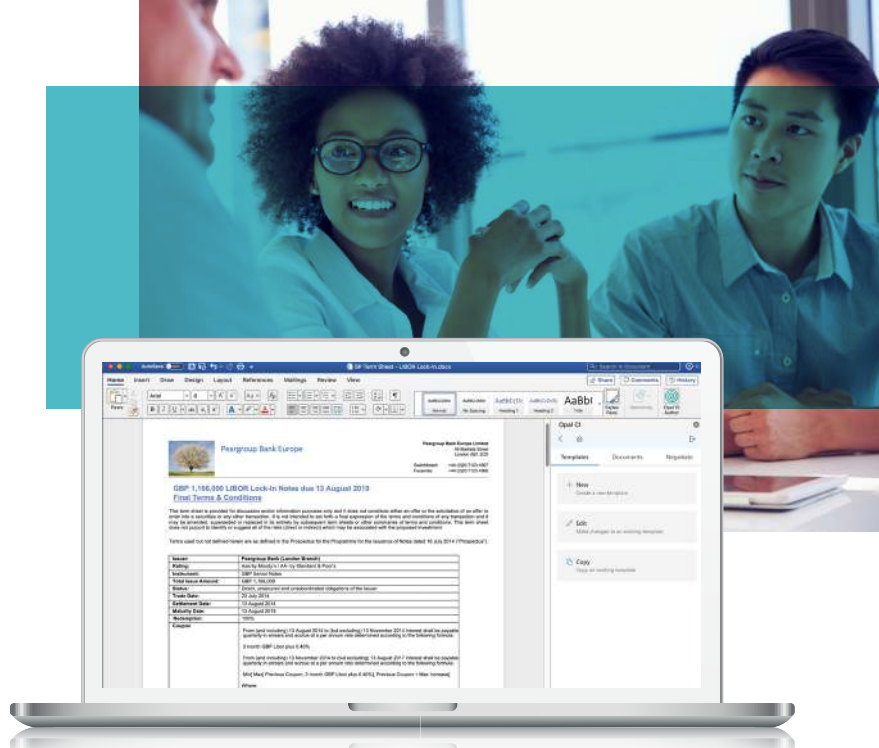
GF Term Sheet - LIBOR Lock-In.docx

Home Insert Draw Design Layout References Mailings Review View

Share Comments History

AaBbCcDdEe Normal AaBbCcDdEe No Spacing AaBbCcDd Heading 1 AaBbCcDdEe Heading 2 AaBbI Title

Opal CI

Templates Documents Negotiate

New
Create a new template

Edit
Make changes to an existing template

Copy
Copy an existing template

Peargroup Bank Europe

Peargroup Bank Europe Limited

GBP 1,150,000 LIBOR Lock-In Notes due 13 August 2019
Final Terms & Conditions

| Issuer: | Peargroup Bank (London Branch) |
|---|---|
| Rating: | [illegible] |
| Instrument: | GBP Senior Notes |
| Total Issue Amount: | GBP 1,150,000 |
| Status: | Direct, unsecured and unsubordinated obligations of the Issuer |
| Trade Date: | 23 July 2014 |
| Settlement Date: | 13 August 2014 |
| Maturity Date: | 13 August 2019 |
| Redemption: | 100% |
| Coupon: | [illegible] |